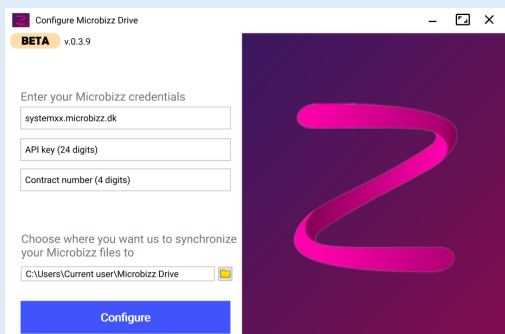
Configure Microbizz Drive

BETA v.0.3.9

Enter your Microbizz credentials

systemxx.microbizz.dk

API key (24 digits)

Contract number (4 digits)

Choose where you want us to synchronize your Microbizz files to

C:\Users\Current user\Microbizz Drive

Configure